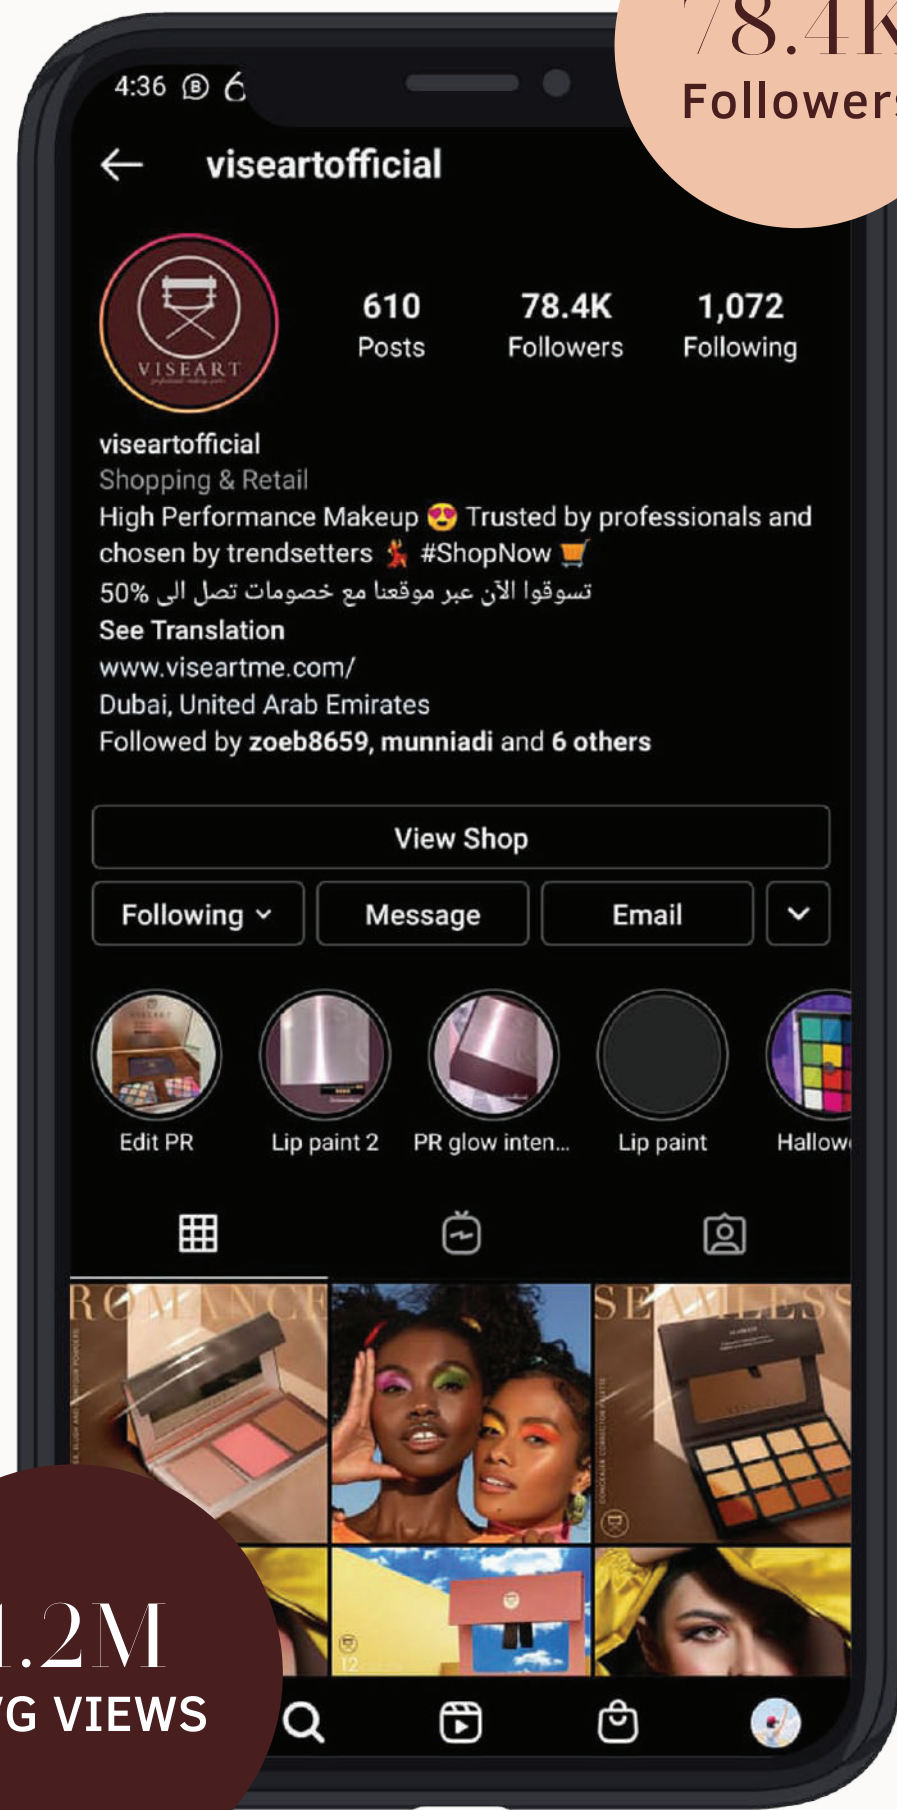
78.4K
Followers

4:36

viseartofficial

VISEART

610
Posts

78.4K
Followers

1,072
Following

viseartofficial
Shopping & Retail
High Performance Makeup 😍 Trusted by professionals and chosen by trendsetters 💃 #ShopNow 🛒
تسوقوا الآن عبر موقعنا مع خصومات تصل الى 50%
See Translation
www.viseartme.com/
Dubai, United Arab Emirates
Followed by zoeb8659, munniadi and 6 others

View Shop

Following

Message

Email

Edit PR

Lip paint 2

PR glow inten...

Lip paint

Hallow

ROMANCE

SEAMLESS

1.2M
G VIEWS